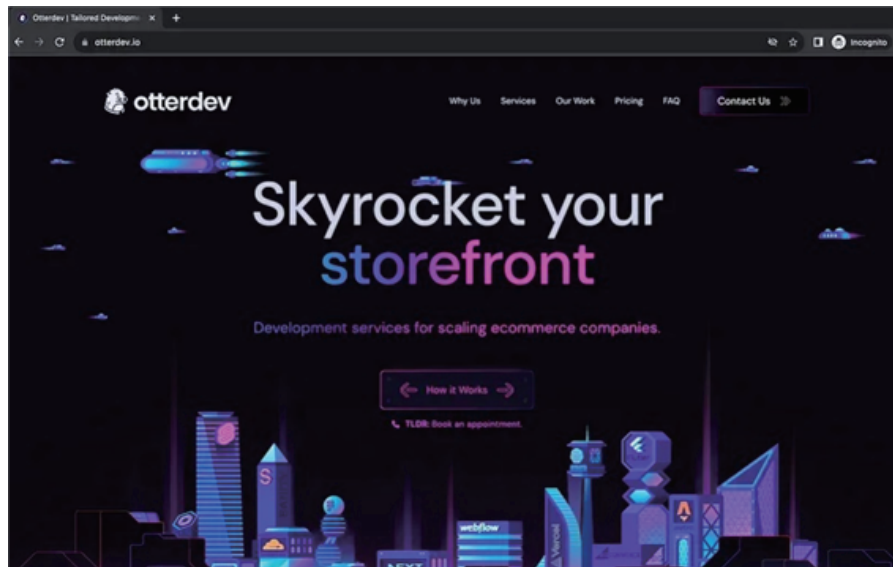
Otterdev | Tailored Developm ×

otterdev.io

Incognito

otterdev

Why Us Services Our Work Pricing FAQ Contact Us

Skyrocket your storefront

Development services for scaling ecommerce companies.

How it Works

TLDR: Book an appointment.

webflow

Vercel

NEXT